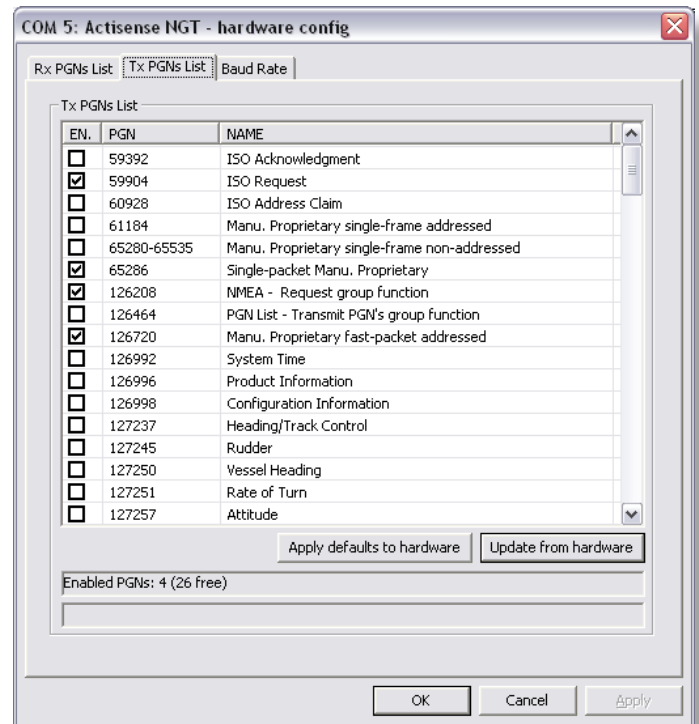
COM 5: Actisense NGT - hardware config

Rx PGNs List | Tx PGNs List | Baud Rate

Tx PGNs List

| EN. | PGN | NAME |
|---|---|---|
| ☐ | 59392 | ISO Acknowledgment |
| ☑ | 59904 | ISO Request |
| ☐ | 60928 | ISO Address Claim |
| ☐ | 61184 | Manu. Proprietary single-frame addressed |
| ☐ | 65280-65535 | Manu. Proprietary single-frame non-addressed |
| ☑ | 65286 | Single-packet Manu. Proprietary |
| ☑ | 126208 | NMEA - Request group function |
| ☐ | 126464 | PGN List - Transmit PGN's group function |
| ☑ | 126720 | Manu. Proprietary fast-packet addressed |
| ☐ | 126992 | System Time |
| ☐ | 126996 | Product Information |
| ☐ | 126998 | Configuration Information |
| ☐ | 127237 | Heading/Track Control |
| ☐ | 127245 | Rudder |
| ☐ | 127250 | Vessel Heading |
| ☐ | 127251 | Rate of Turn |
| ☐ | 127257 | Attitude |

Apply defaults to hardware | Update from hardware

Enabled PGNs: 4 (26 free)

OK | Cancel | Apply